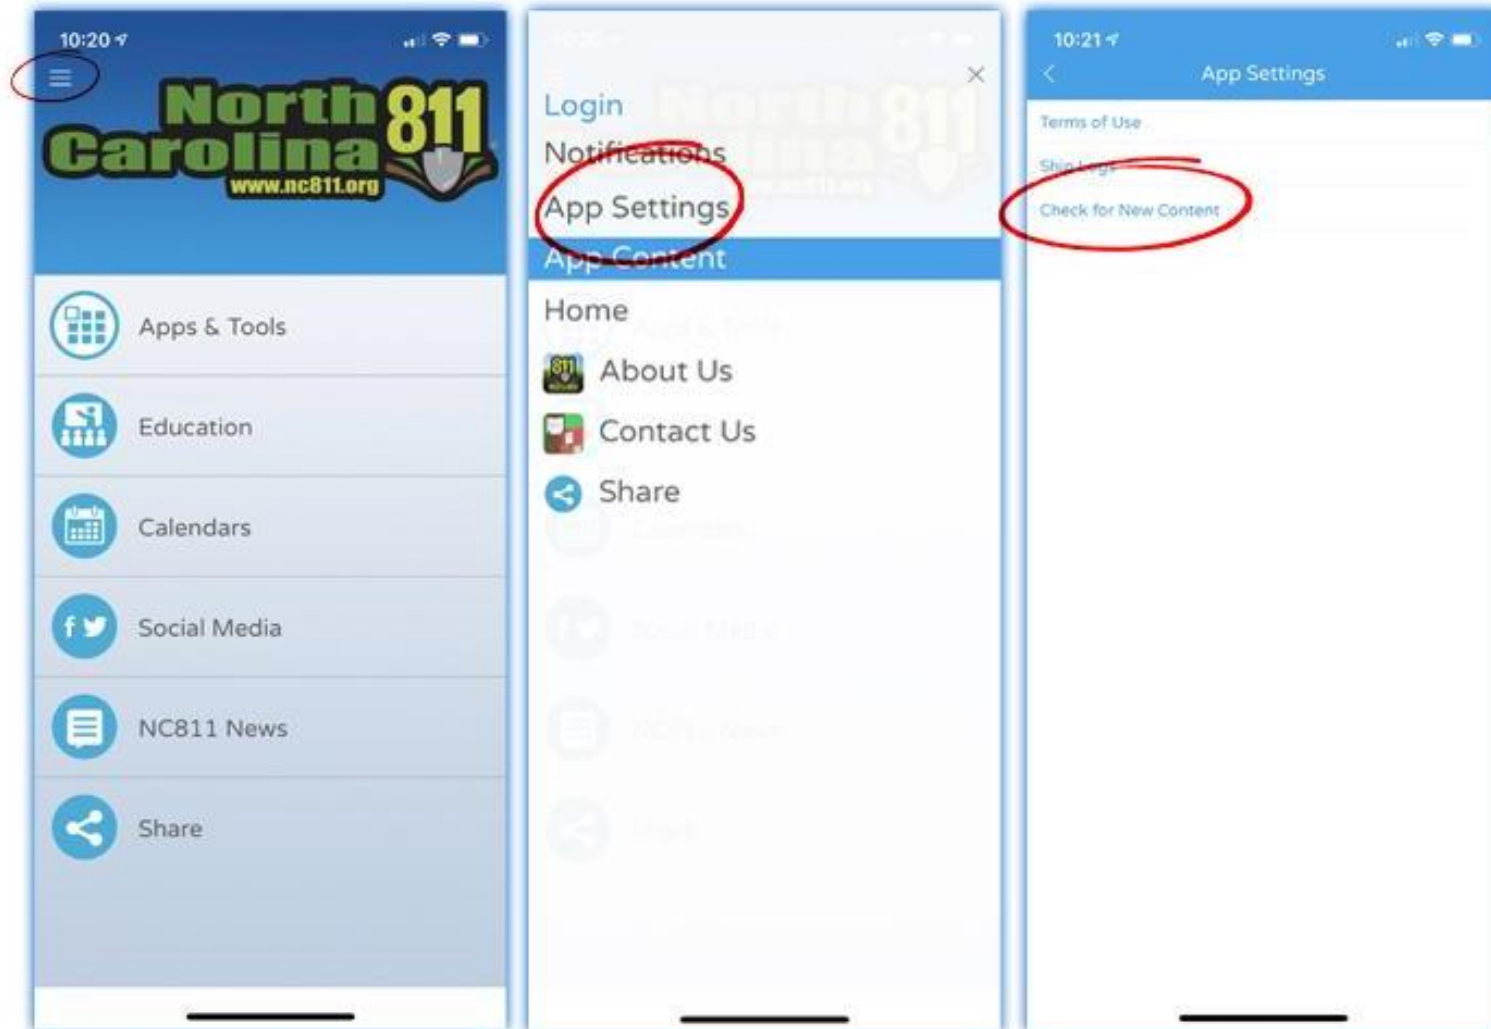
10:20

North Carolina 811
www.nc811.org

Apps & Tools

Education

Calendars

Social Media

NC811 News

Share

×

Login

Notifications

App Settings

App Content

Home

About Us

Contact Us

Share

10:21

App Settings

Terms of Use

Ship Logs

Check for New Content